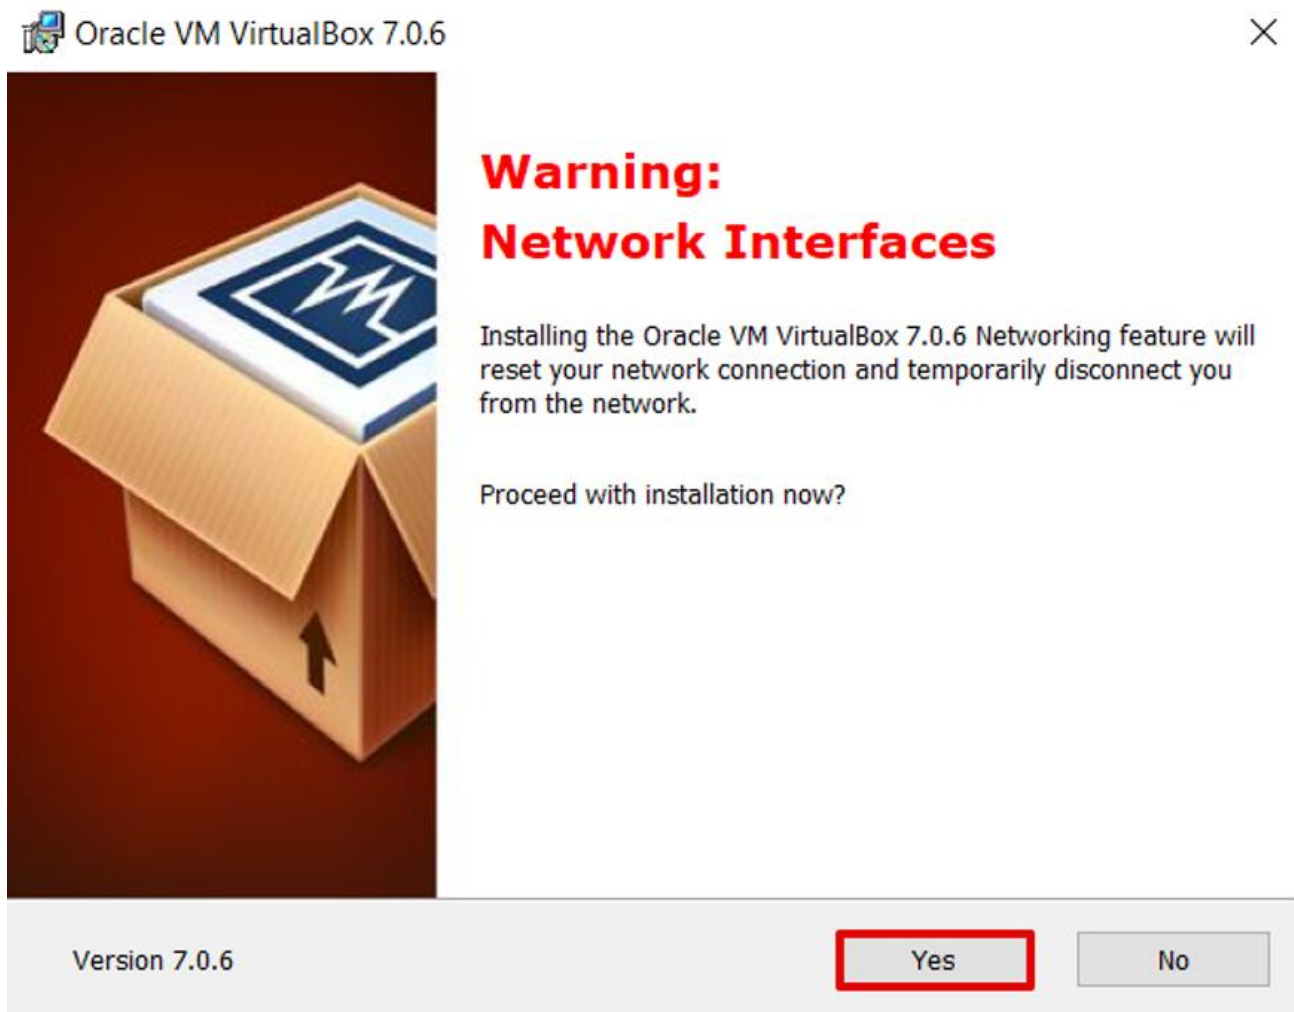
Oracle VM VirtualBox 7.0.6

Warning:
Network Interfaces

Installing the Oracle VM VirtualBox 7.0.6 Networking feature will reset your network connection and temporarily disconnect you from the network.

Proceed with installation now?

Version 7.0.6

Yes

No